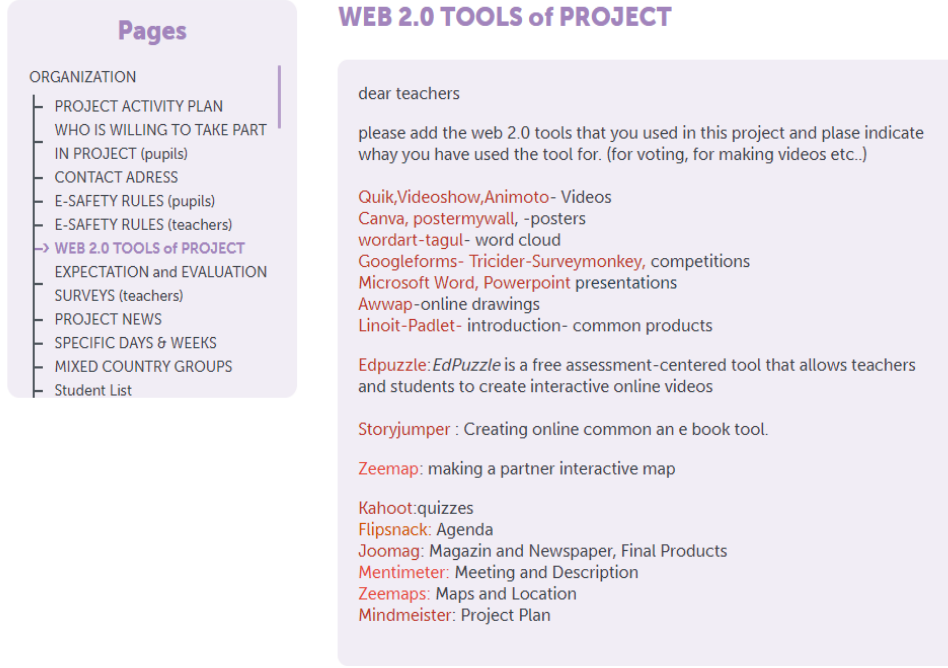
Pages

ORGANIZATION

PROJECT ACTIVITY PLAN

WHO IS WILLING TO TAKE PART IN PROJECT (pupils)

CONTACT ADRESS

E-SAFETY RULES (pupils)

E-SAFETY RULES (teachers)

WEB 2.0 TOOLS of PROJECT

EXPECTATION and EVALUATION SURVEYS (teachers)

PROJECT NEWS

SPECIFIC DAYS & WEEKS

MIXED COUNTRY GROUPS

Student List

WEB 2.0 TOOLS of PROJECT

dear teachers

please add the web 2.0 tools that you used in this project and plase indicate whay you have used the tool for. (for voting, for making videos etc..)

Quik,Videoshow,Animoto- Videos
Canva, postermywall, -posters
wordart-tagul- word cloud
Googleforms- Tricider-Surveymonkey, competitions
Microsoft Word, Powerpoint presentations
Awwap-online drawings
Linoit-Padlet- introduction- common products

Edpuzzle:EdPuzzle is a free assessment-centered tool that allows teachers and students to create interactive online videos

Storyjumper : Creating online common an e book tool.

Zeemap: making a partner interactive map

Kahoot:quizzes
Flipsnack: Agenda
Joomag: Magazin and Newspaper, Final Products
Mentimeter: Meeting and Description
Zeemaps: Maps and Location
Mindmeister: Project Plan